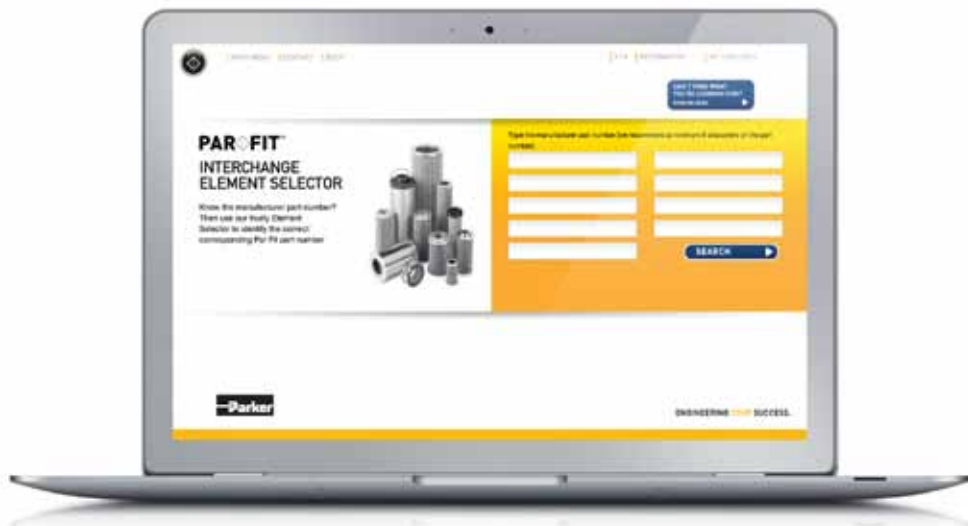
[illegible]

PAR FIT™

INTERCHANGE ELEMENT SELECTOR

Know the manufacturer part number? Then use our trusty Element Selector to identify the correct corresponding Par Fit part number

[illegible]

SEARCH

Parker

ENGINEERING YOUR SUCCESS.